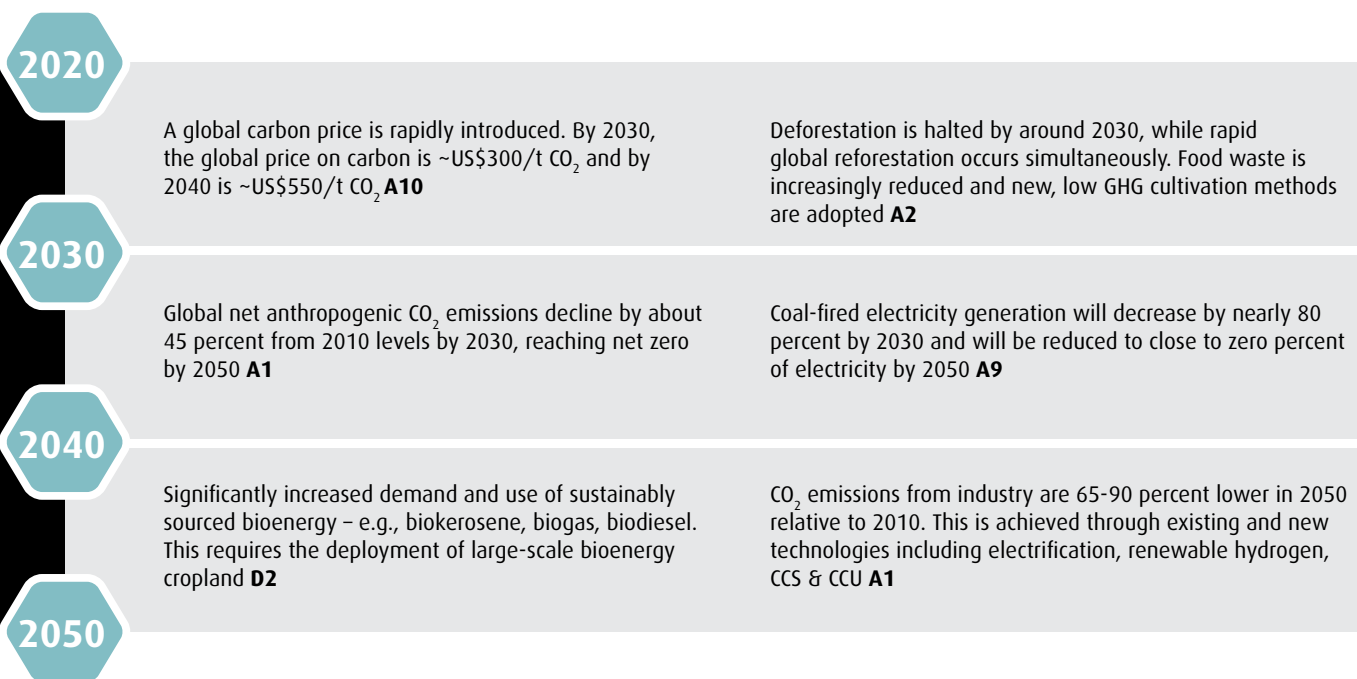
2020

A global carbon price is rapidly introduced. By 2030, the global price on carbon is ~US\$300/t $CO_2$ and by 2040 is ~US\$550/t $CO_2$ **A10**

Deforestation is halted by around 2030, while rapid global reforestation occurs simultaneously. Food waste is increasingly reduced and new, low GHG cultivation methods are adopted **A2**

2030

Global net anthropogenic $CO_2$ emissions decline by about 45 percent from 2010 levels by 2030, reaching net zero by 2050 **A1**

Coal-fired electricity generation will decrease by nearly 80 percent by 2030 and will be reduced to close to zero percent of electricity by 2050 **A9**

2040

Significantly increased demand and use of sustainably sourced bioenergy – e.g., biokerosene, biogas, biodiesel. This requires the deployment of large-scale bioenergy cropland **D2**

$CO_2$ emissions from industry are 65-90 percent lower in 2050 relative to 2010. This is achieved through existing and new technologies including electrification, renewable hydrogen, CCS & CCU **A1**

2050